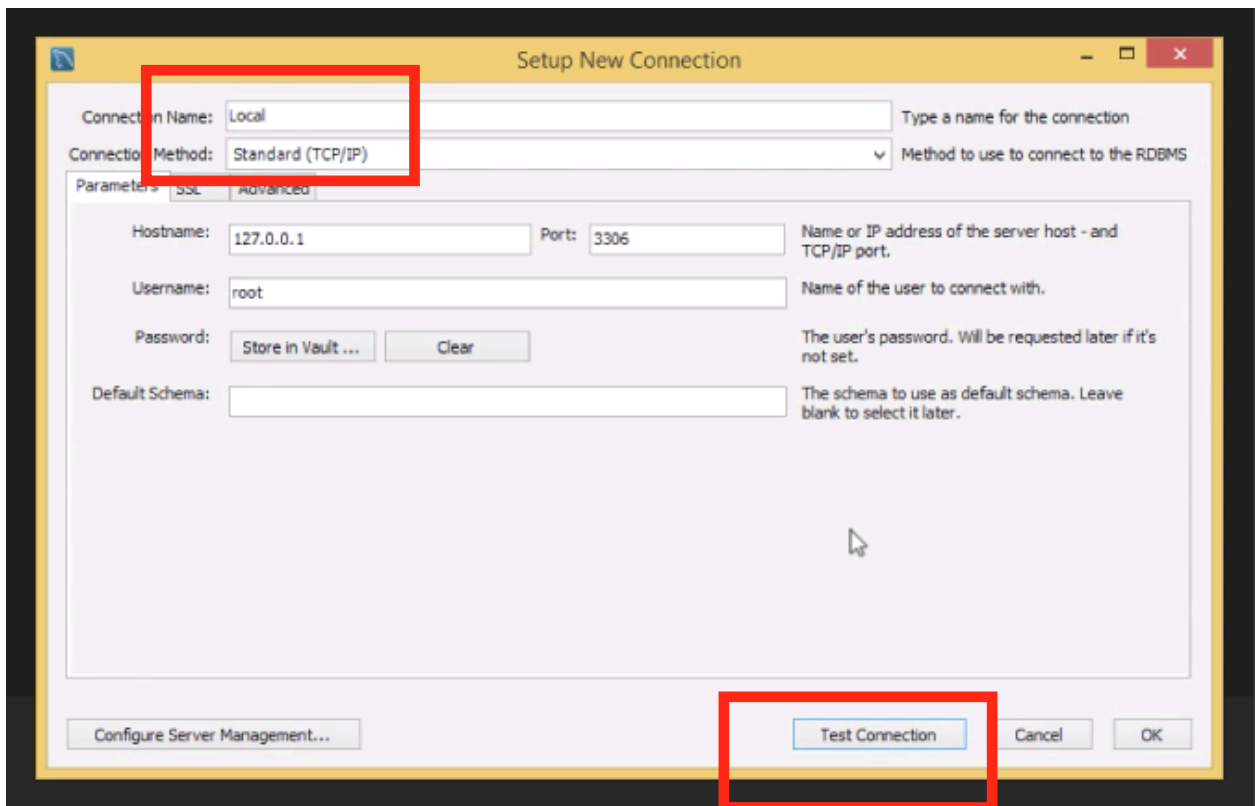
Setup New Connection

Connection Name: Local
Type a name for the connection

Connection Method: Standard (TCP/IP)
Method to use to connect to the RDBMS

Parameters SSL Advanced

Hostname: 127.0.0.1 Port: 3306
Name or IP address of the server host - and TCP/IP port.

Username: root
Name of the user to connect with.

Password: Store in Vault ... Clear
The user's password. Will be requested later if it's not set.

Default Schema:
The schema to use as default schema. Leave blank to select it later.

Configure Server Management... Test Connection Cancel OK